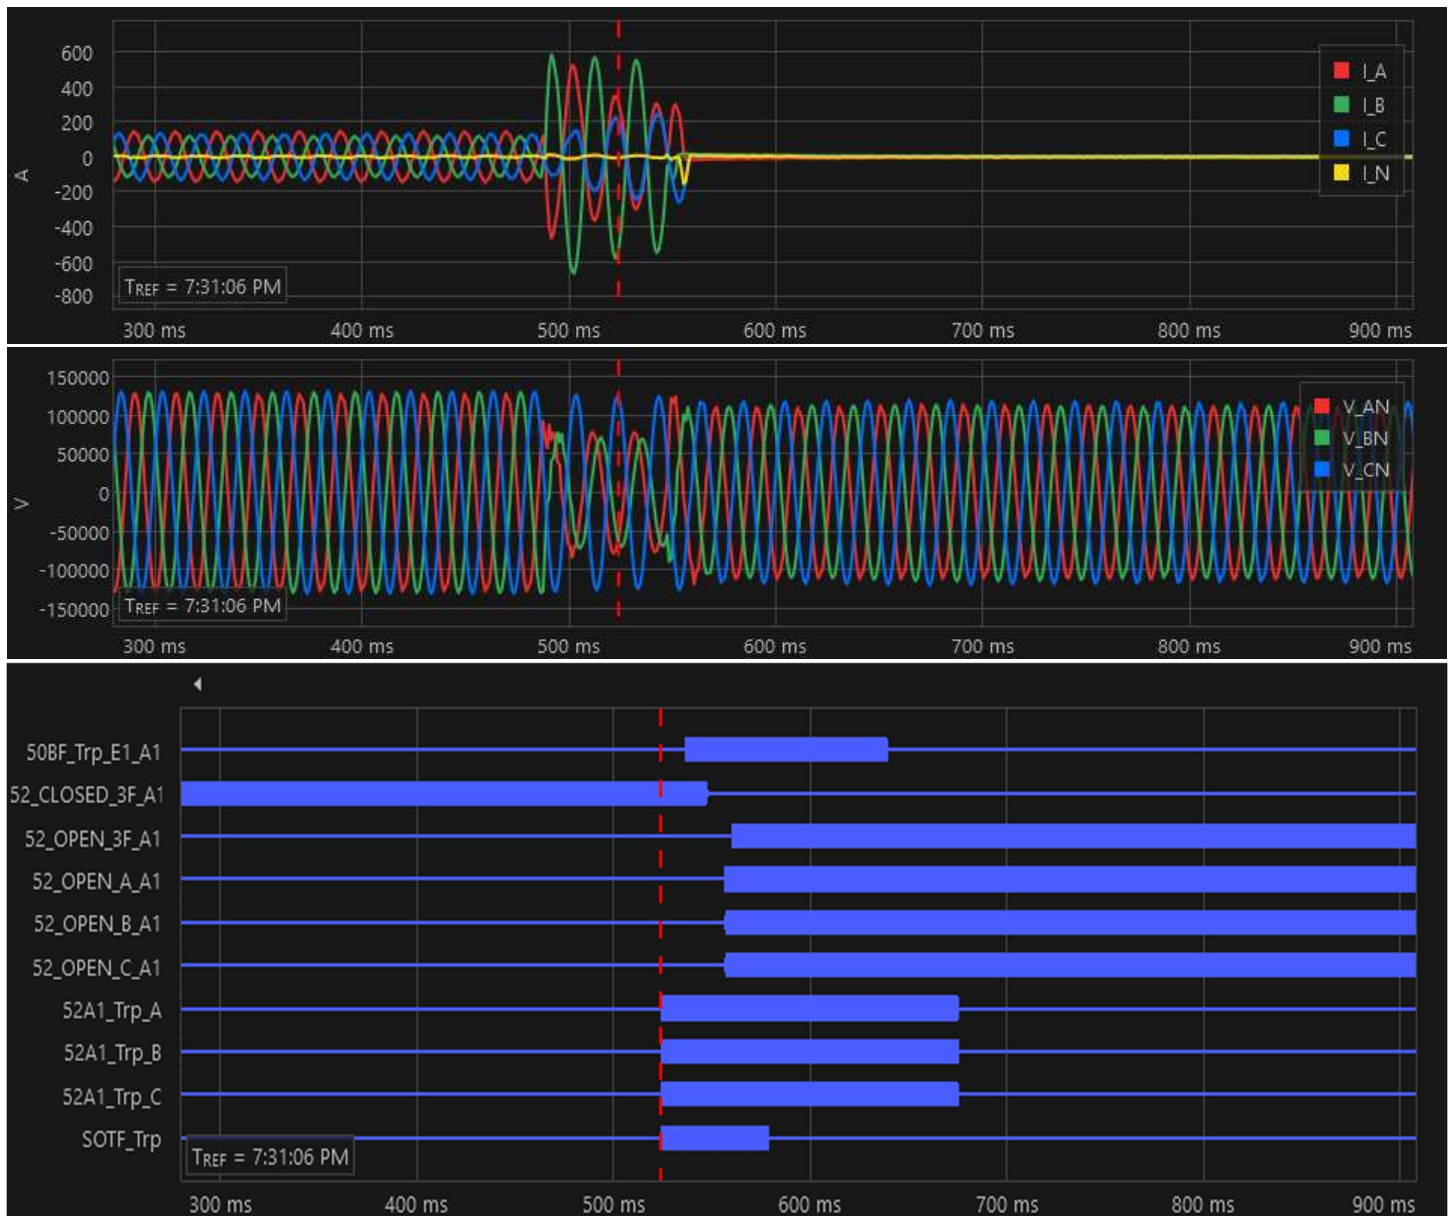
600
400
200
0
-200
-400
-600
-800
A
TREF = 7:31:06 PM
I_A
I_B
I_C
I_N
300 ms
400 ms
500 ms
600 ms
700 ms
800 ms
900 ms

150000
100000
50000
0
-50000
-100000
-150000
V
TREF = 7:31:06 PM
V_AN
V_BN
V_CN
300 ms
400 ms
500 ms
600 ms
700 ms
800 ms
900 ms

50BF_Trp_E1_A1
52_CLOSED_3F_A1
52_OPEN_3F_A1
52_OPEN_A_A1
52_OPEN_B_A1
52_OPEN_C_A1
52A1_Trp_A
52A1_Trp_B
52A1_Trp_C
SOTF_Trp
TREF = 7:31:06 PM
300 ms
400 ms
500 ms
600 ms
700 ms
800 ms
900 ms